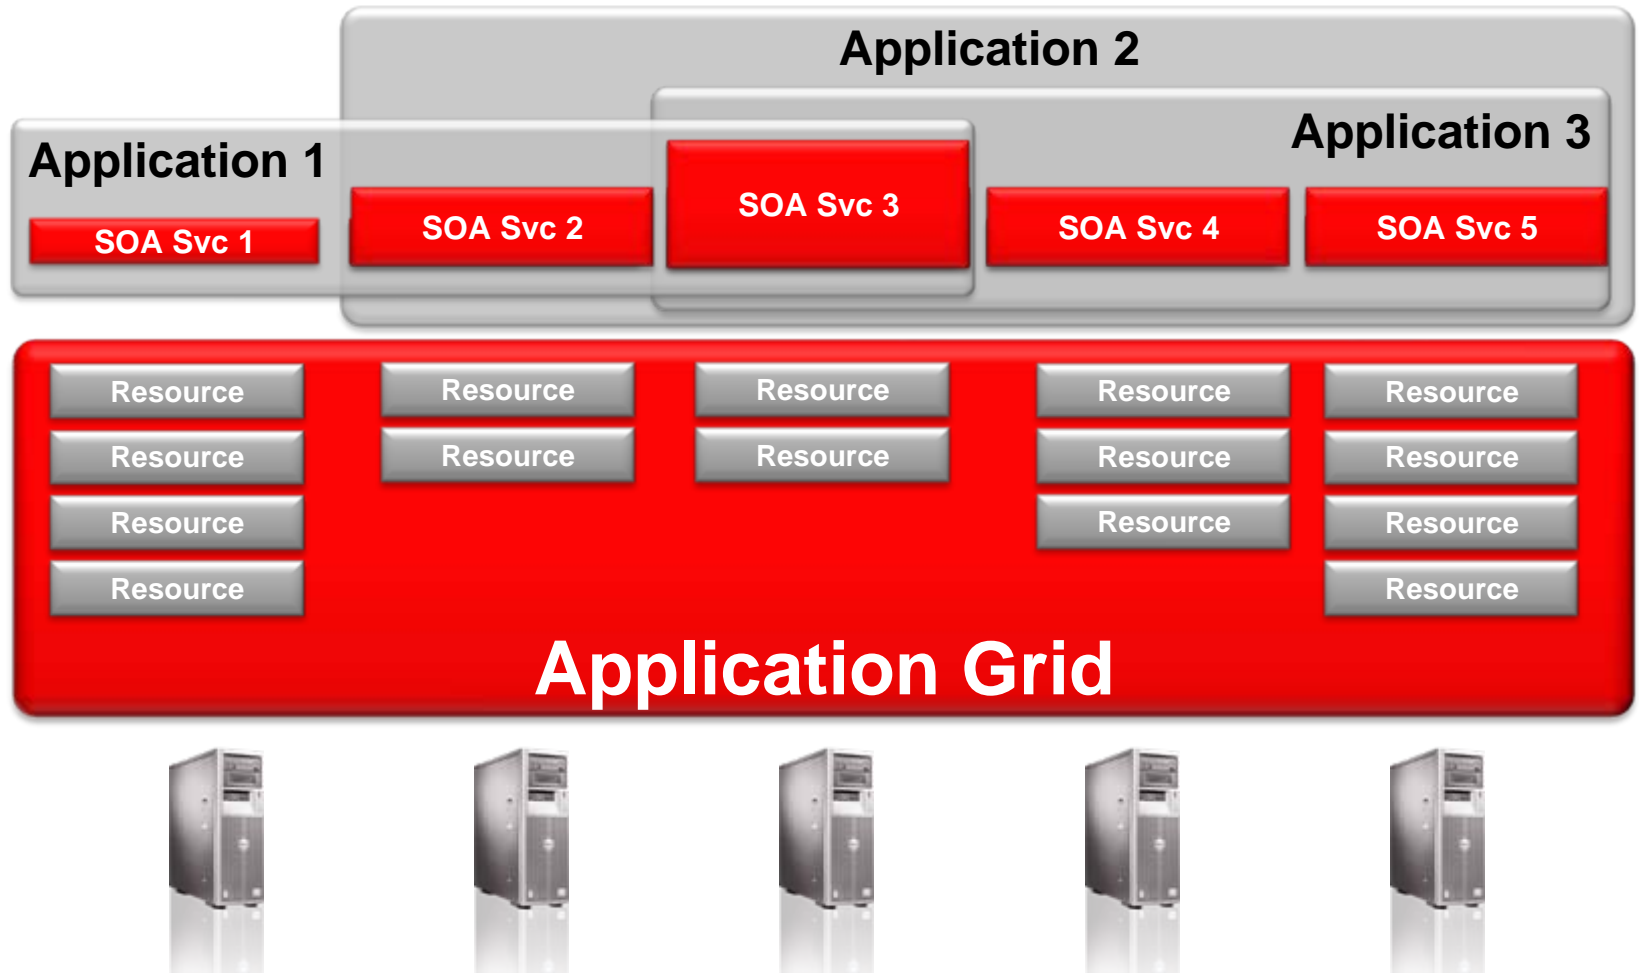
Application 2

Application 1

Application 3

SOA Svc 1

SOA Svc 2

SOA Svc 3

SOA Svc 4

SOA Svc 5

Resource
Resource
Resource
Resource

Resource
Resource

Resource
Resource

Resource
Resource
Resource

Resource
Resource
Resource
Resource

Application Grid